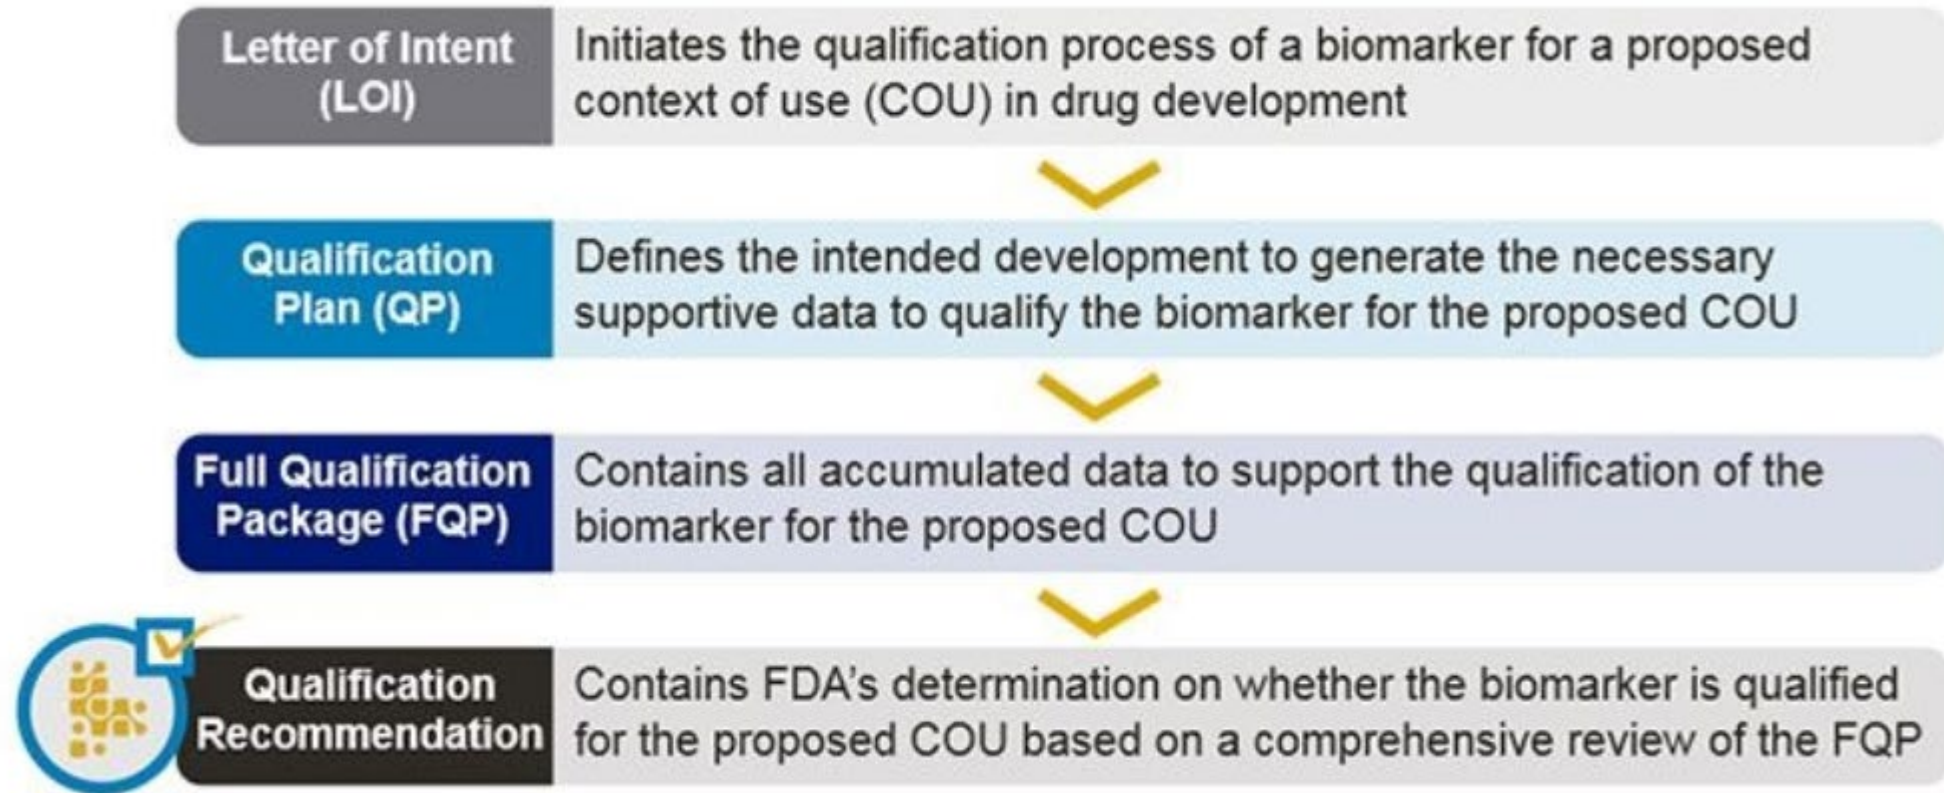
Letter of Intent (LOI)

Initiates the qualification process of a biomarker for a proposed context of use (COU) in drug development

Qualification Plan (QP)

Defines the intended development to generate the necessary supportive data to qualify the biomarker for the proposed COU

Full Qualification Package (FQP)

Contains all accumulated data to support the qualification of the biomarker for the proposed COU

Qualification Recommendation

Contains FDA's determination on whether the biomarker is qualified for the proposed COU based on a comprehensive review of the FQP